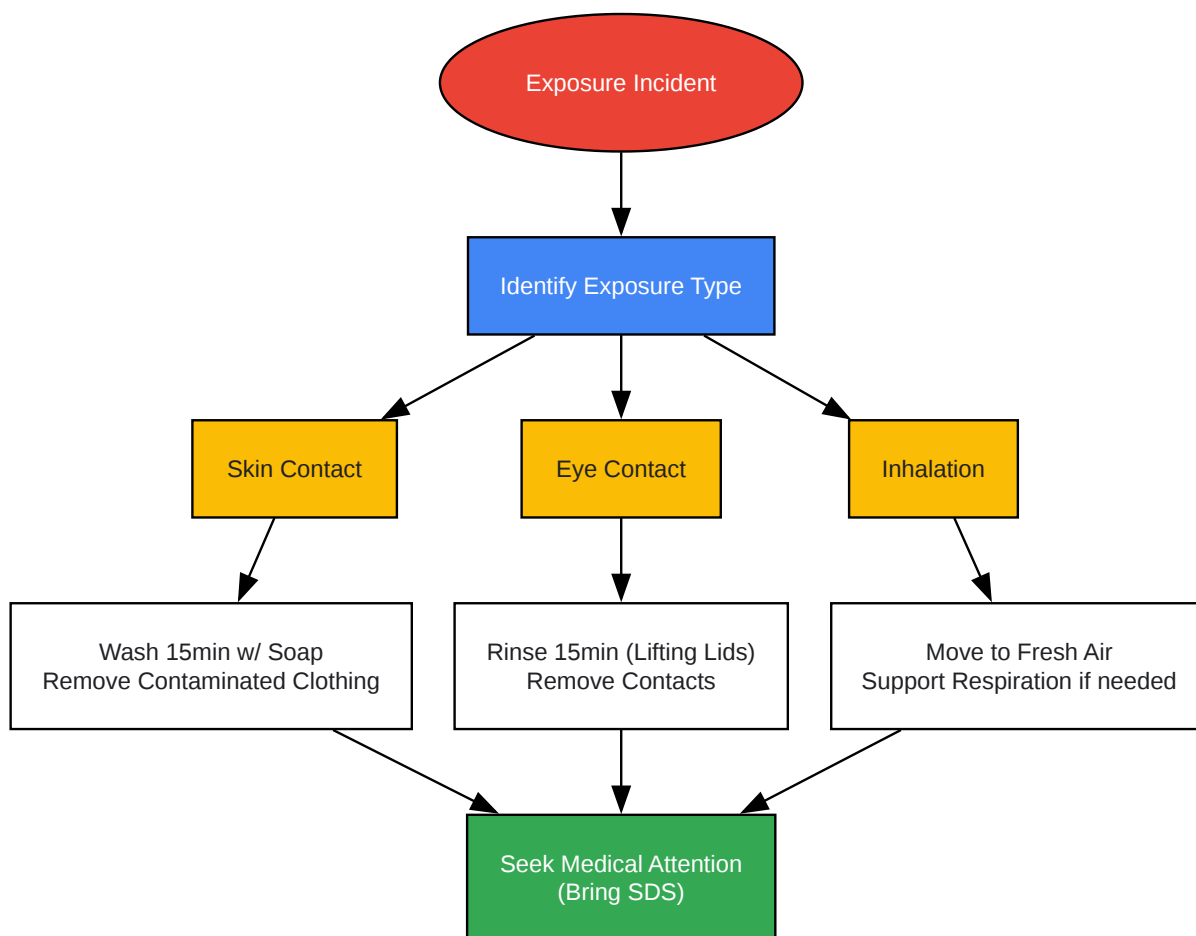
Exposure Incident

Identify Exposure Type

Skin Contact

Eye Contact

Inhalation

Wash 15min w/ Soap
Remove Contaminated Clothing

Rinse 15min (Lifting Lids)
Remove Contacts

Move to Fresh Air
Support Respiration if needed

Seek Medical Attention
(Bring SDS)